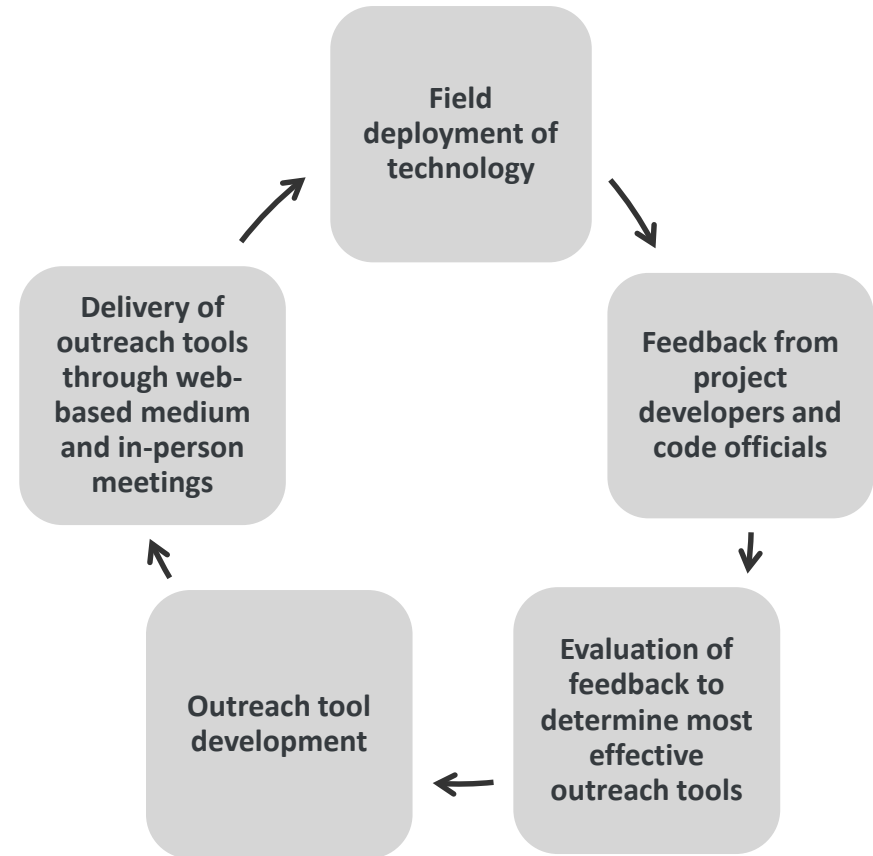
Field deployment of technology

Feedback from project developers and code officials

Evaluation of feedback to determine most effective outreach tools

Outreach tool development

Delivery of outreach tools through web-based medium and in-person meetings